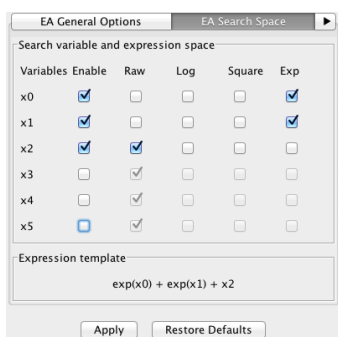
EA General Options | EA Search Space

Search variable and expression space

| Variables | Enable | Raw | Log | Square | Exp |
|---|---|---|---|---|---|
| x0 | ☑ | ☐ | ☐ | ☐ | ☑ |
| x1 | ☑ | ☐ | ☐ | ☐ | ☑ |
| x2 | ☑ | ☑ | ☐ | ☐ | ☐ |
| x3 | ☐ | ☑ | ☐ | ☐ | ☐ |
| x4 | ☐ | ☑ | ☐ | ☐ | ☐ |
| x5 | ☐ | ☑ | ☐ | ☐ | ☐ |

Expression template

exp(x0) + exp(x1) + x2

Apply | Restore Defaults